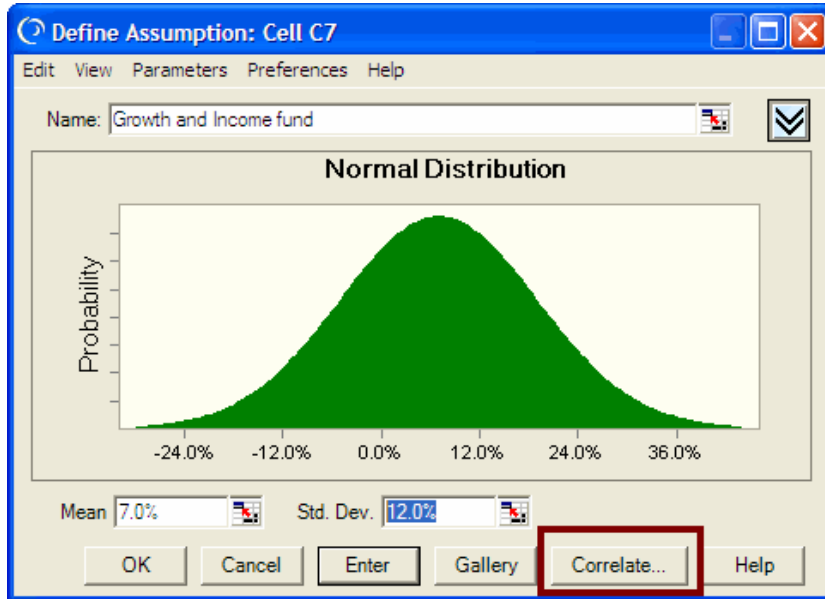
Define Assumption: Cell C7

Edit View Parameters Preferences Help

Name: Growth and Income fund

Normal Distribution

Probability

-24.0% -12.0% 0.0% 12.0% 24.0% 36.0%

Mean 7.0% Std. Dev. 12.0%

OK Cancel Enter Gallery Correlate... Help